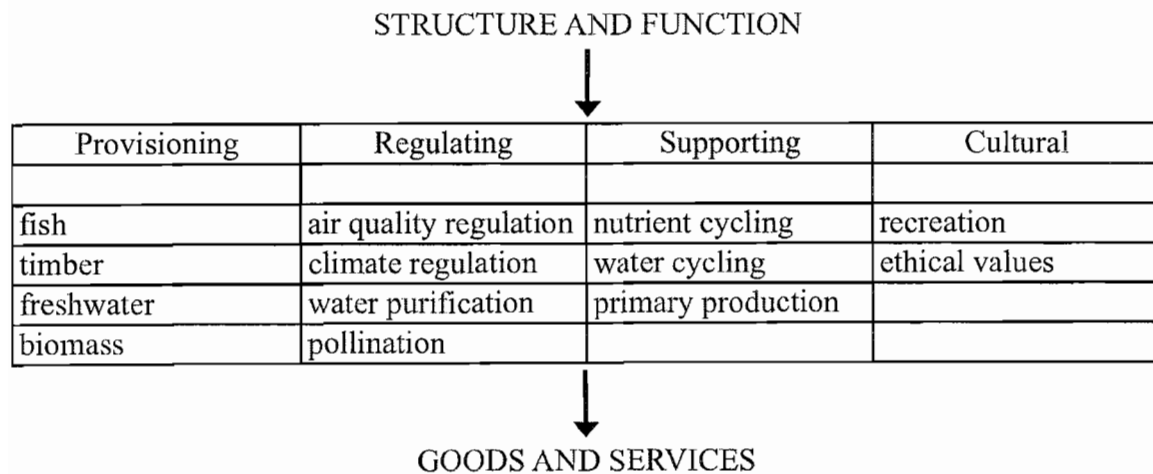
STRUCTURE AND FUNCTION

| Provisioning | Regulating | Supporting | Cultural |
|---|---|---|---|
| | | | |
| fish | air quality regulation | nutrient cycling | recreation |
| timber | climate regulation | water cycling | ethical values |
| freshwater | water purification | primary production | |
| biomass | pollination | | |

GOODS AND SERVICES